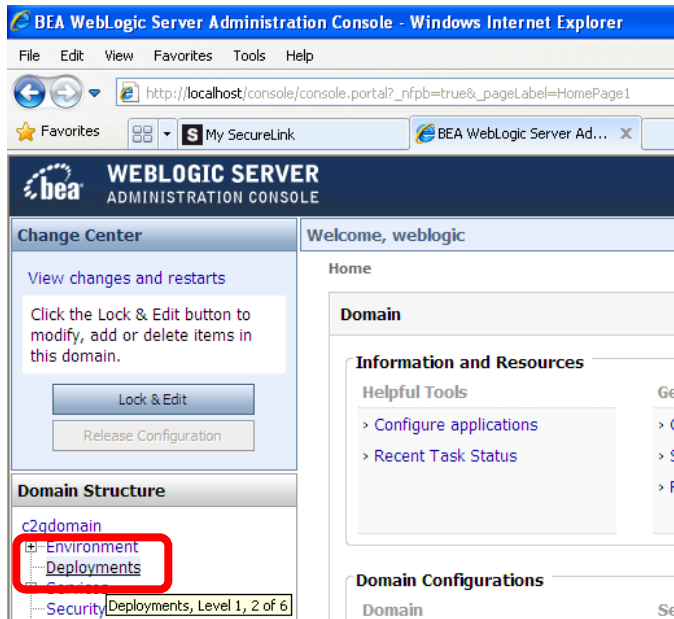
BEA WebLogic Server Administration Console - Windows Internet Explorer

File Edit View Favorites Tools Help

http://localhost/console/console.portal?_nfpb=true&_pageLabel=HomePage1

Favorites

My SecureLink

BEA WebLogic Server Ad...

bea WEBLOGIC SERVER ADMINISTRATION CONSOLE

Change Center

View changes and restarts

Click the Lock & Edit button to modify, add or delete items in this domain.

Lock & Edit

Release Configuration

Domain Structure

c2qdomain
Environment
Deployments
Services
Security

Deployments, Level 1, 2 of 6

Welcome, weblogic

Home

Domain

Information and Resources

Helpful Tools

Configure applications

Recent Task Status

Ge

Domain Configurations

Domain

Se